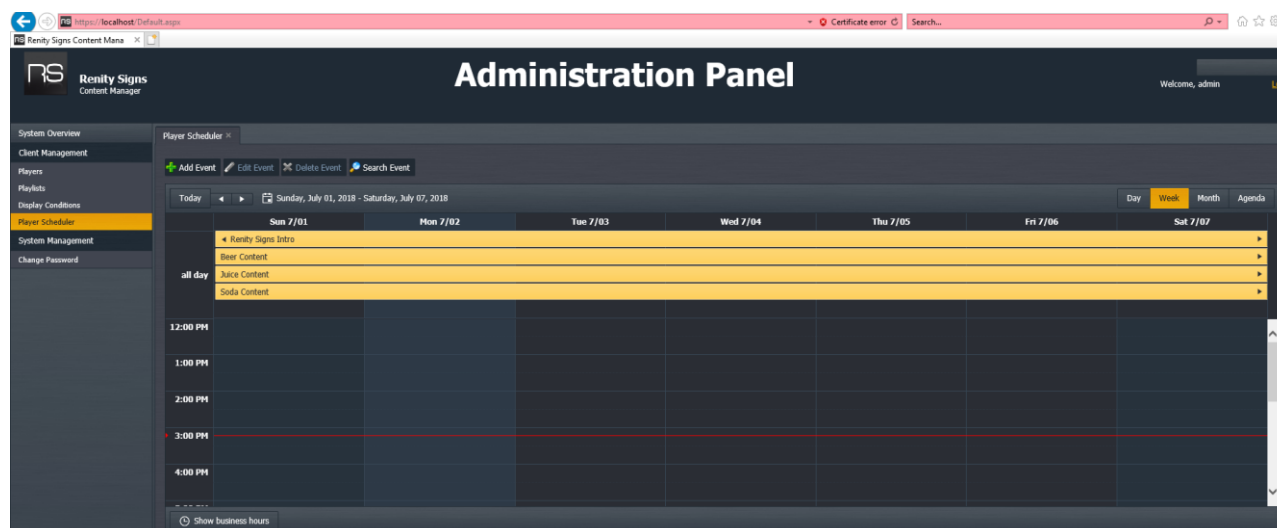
https://localhost/Default.aspx
Certificate error
Search...
Renity Signs Content Mana ×

RS Renity Signs Content Manager

Administration Panel

Welcome, admin

System Overview
Client Management
Players
Playlists
Display Conditions
Player Scheduler
System Management
Change Password

Player Scheduler ×

Add Event
Edit Event
Delete Event
Search Event

Today ◄ ► Sunday, July 01, 2018 - Saturday, July 07, 2018

Day Week Month Agenda

| | Sun 7/01 | Mon 7/02 | Tue 7/03 | Wed 7/04 | Thu 7/05 | Fri 7/06 | Sat 7/07 |
|---|---|---|---|---|---|---|---|
| all day | ◄ Renity Signs Intro ► | | | | | | |
| | Beer Content ► | | | | | | |
| | Juice Content ► | | | | | | |
| | Soda Content ► | | | | | | |
| 12:00 PM | | | | | | | |
| 1:00 PM | | | | | | | |
| 2:00 PM | | | | | | | |
| 3:00 PM | | | | | | | |
| 4:00 PM | | | | | | | |

Show business hours